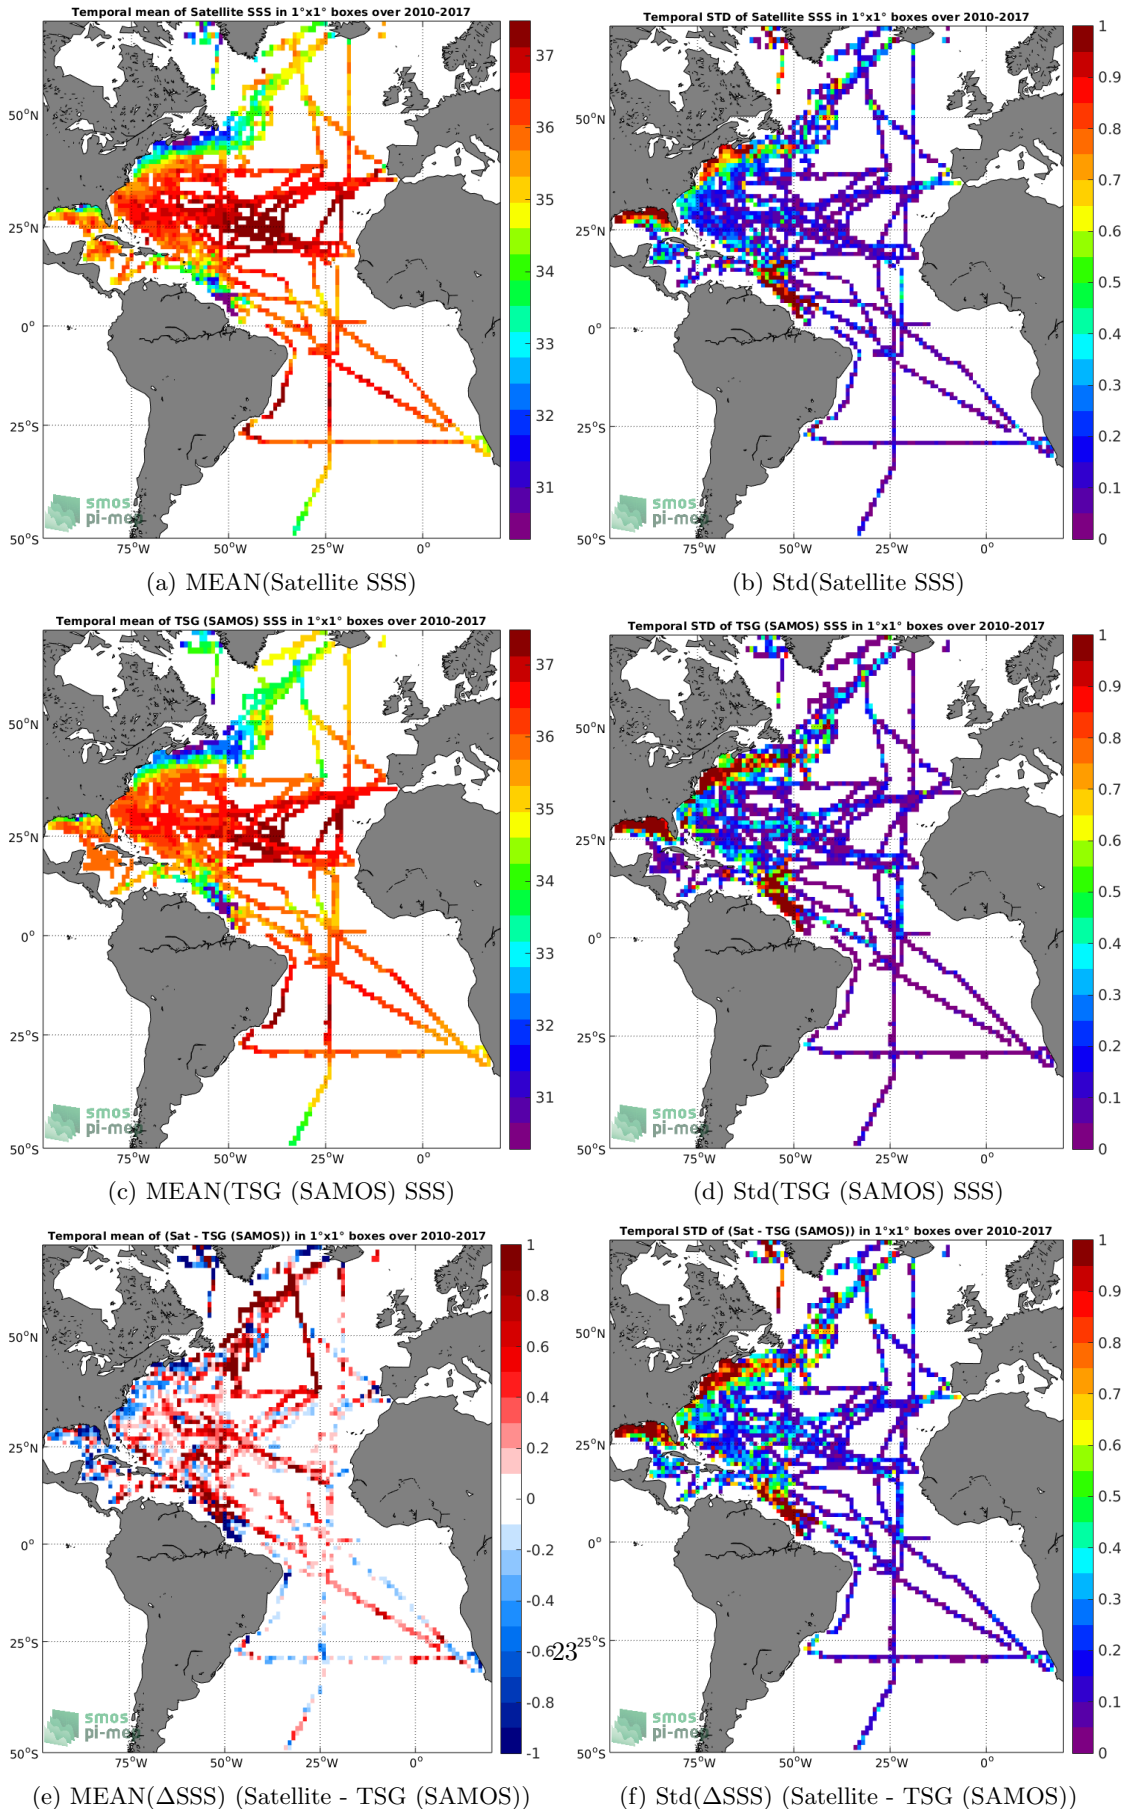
Temporal mean of Satellite SSS in 1°x1° boxes over 2010-2017

37
36
35
34
33
32
31

50°N
25°N
0°
25°S
50°S
75°W 50°W 25°W 0°

smos pi-me

(a) MEAN(Satellite SSS)

Temporal STD of Satellite SSS in 1°x1° boxes over 2010-2017

1
0.9
0.8
0.7
0.6
0.5
0.4
0.3
0.2
0.1
0

50°N
25°N
0°
25°S
50°S
75°W 50°W 25°W 0°

smos pi-me

(b) Std(Satellite SSS)

Temporal mean of TSG (SAMOS) SSS in 1°x1° boxes over 2010-2017

37
36
35
34
33
32
31

50°N
25°N
0°
25°S
50°S
75°W 50°W 25°W 0°

smos pi-me

(c) MEAN(TSG (SAMOS) SSS)

Temporal STD of TSG (SAMOS) SSS in 1°x1° boxes over 2010-2017

1
0.9
0.8
0.7
0.6
0.5
0.4
0.3
0.2
0.1
0

50°N
25°N
0°
25°S
50°S
75°W 50°W 25°W 0°

smos pi-me

(d) Std(TSG (SAMOS) SSS)

Temporal mean of (Sat - TSG (SAMOS)) in 1°x1° boxes over 2010-2017

1
0.8
0.6
0.4
0.2
0
-0.2
-0.4
-0.6
-0.8
-1

50°N
25°N
0°
25°S
50°S
75°W 50°W 25°W 0°

smos pi-me

23

(e) MEAN(ΔSSS) (Satellite - TSG (SAMOS))

Temporal STD of (Sat - TSG (SAMOS)) in 1°x1° boxes over 2010-2017

1
0.9
0.8
0.7
0.6
0.5
0.4
0.3
0.2
0.1
0

50°N
25°N
0°
25°S
50°S
75°W 50°W 25°W 0°

smos pi-me

(f) Std(ΔSSS) (Satellite - TSG (SAMOS))